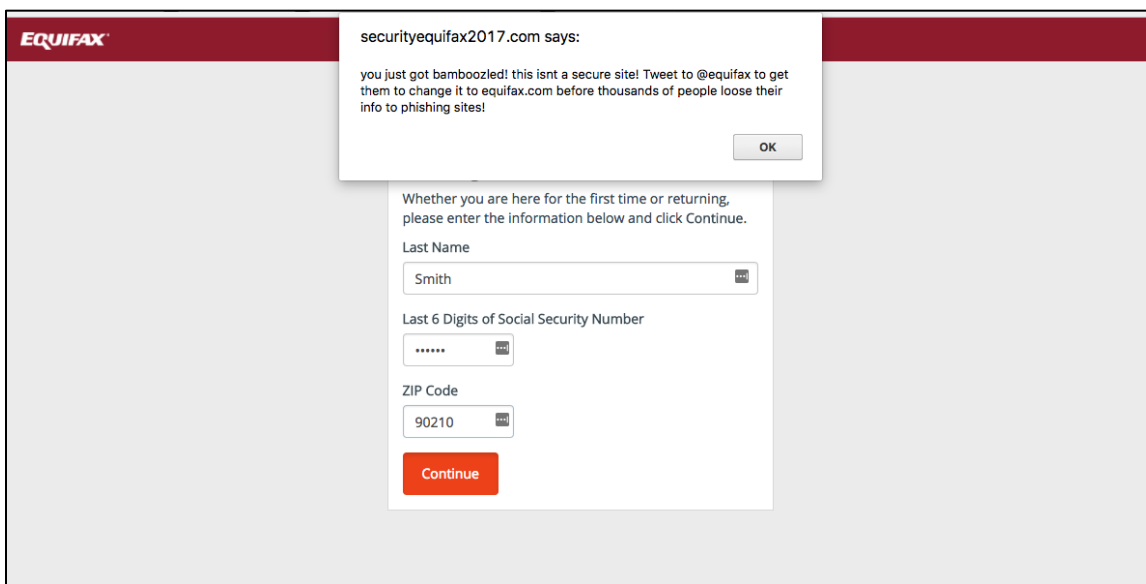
EQUIFAX

securityequifax2017.com says:

you just got bamboozled! this isnt a secure site! Tweet to @equifax to get them to change it to equifax.com before thousands of people loose their info to phishing sites!

OK

Whether you are here for the first time or returning, please enter the information below and click Continue.

Last Name

Smith

Last 6 Digits of Social Security Number

••••••

ZIP Code

90210

Continue